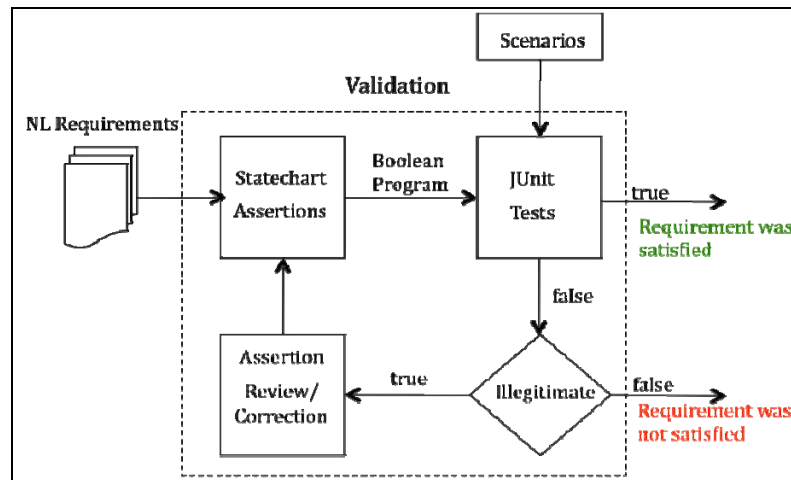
Scenarios

Validation

NL Requirements

Statechart Assertions

Boolean Program

JUnit Tests

true

Requirement was satisfied

false

Assertion Review/ Correction

true

Illegitimate

false

Requirement was not satisfied